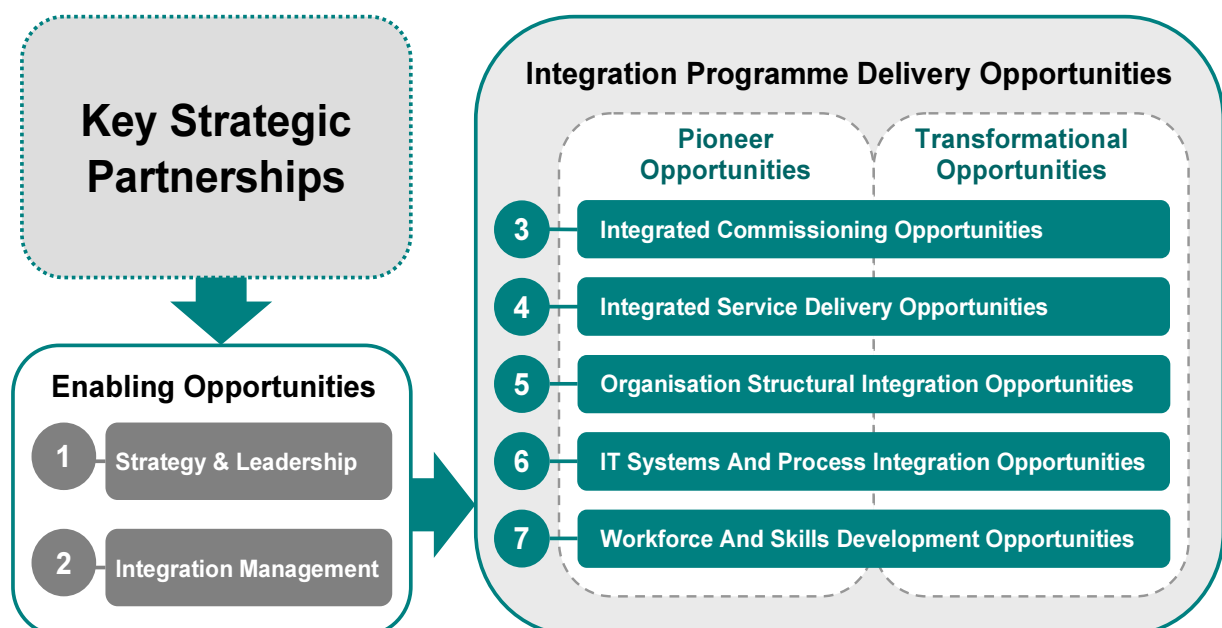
Key Strategic Partnerships

Enabling Opportunities

1 Strategy & Leadership

2 Integration Management

Integration Programme Delivery Opportunities

Pioneer Opportunities

Transformational Opportunities

3 Integrated Commissioning Opportunities

4 Integrated Service Delivery Opportunities

5 Organisation Structural Integration Opportunities

6 IT Systems And Process Integration Opportunities

7 Workforce And Skills Development Opportunities